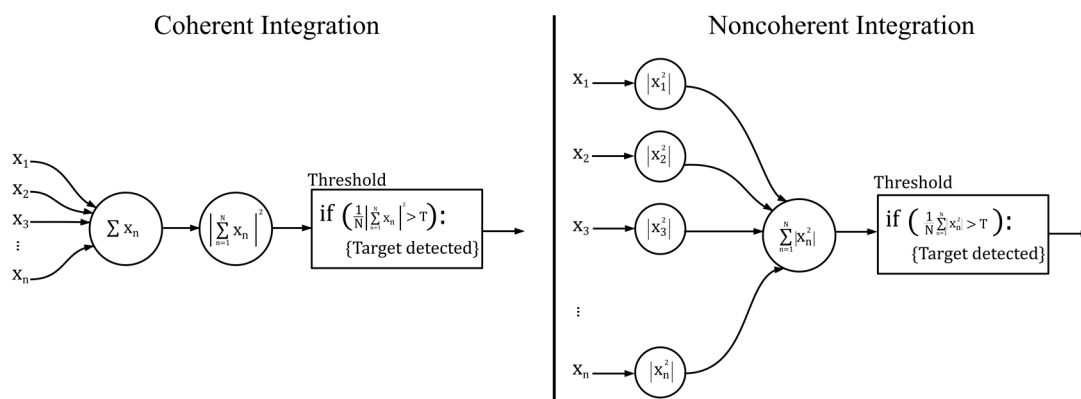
Coherent Integration

$x_1$
$x_2$
$x_3$
$\vdots$
$x_n$

$\sum x_n$

$\left|\sum_{n=1}^{N} x_n\right|^2$

Threshold

if $\left(\frac{1}{N}\left|\sum_{n=1}^{N} x_n\right|^2 > T\right)$:
{Target detected}

Noncoherent Integration

$x_1$
$x_2$
$x_3$
$\vdots$
$x_n$

$|x_1^2|$
$|x_2^2|$
$|x_3^2|$
$|x_n^2|$

$\sum_{n=1}^{N}|x_n^2|$

Threshold

if $\left(\frac{1}{N}\sum_{n=1}^{N}|x_n^2| > T\right)$:
{Target detected}